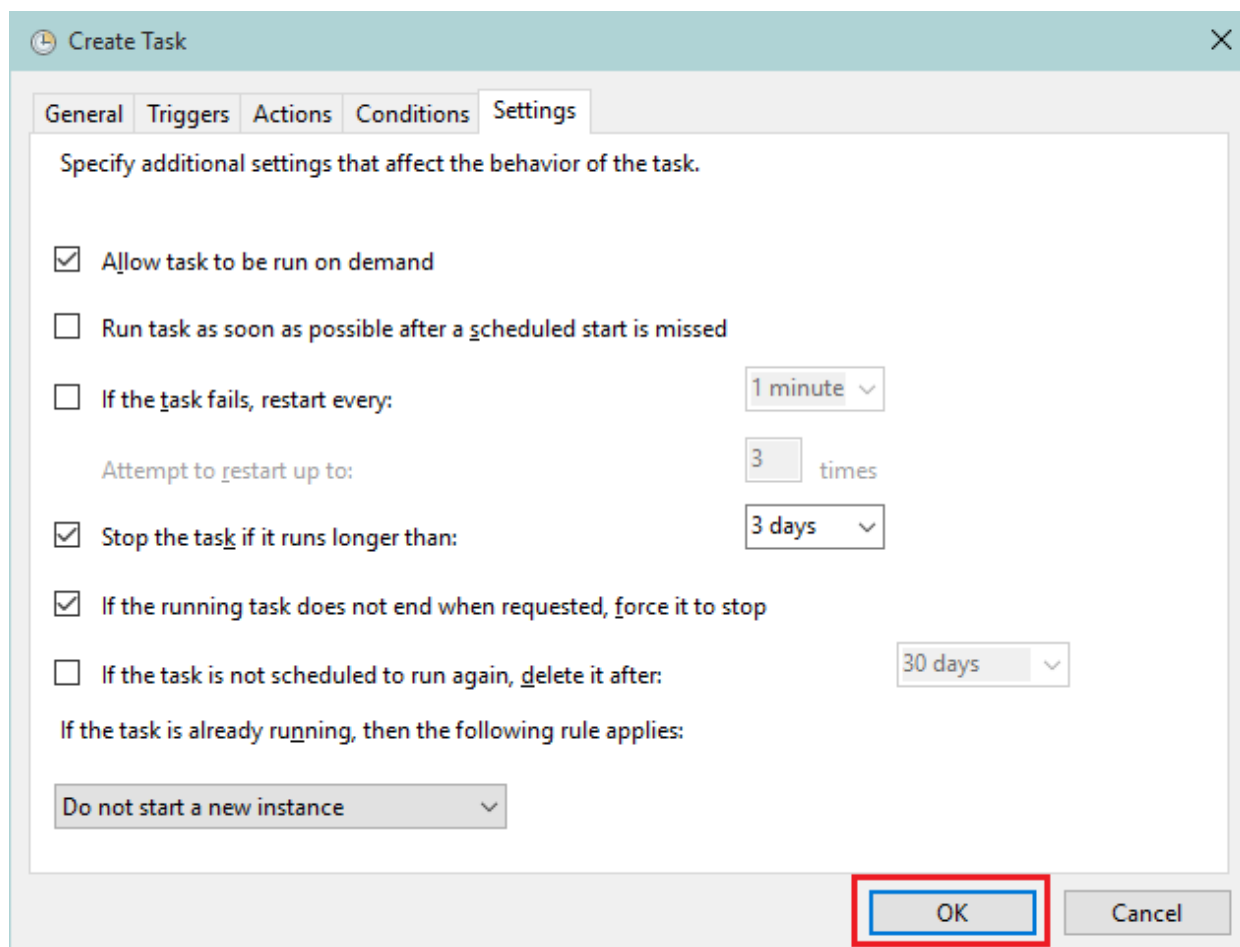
Create Task

General Triggers Actions Conditions Settings

Specify additional settings that affect the behavior of the task.

Allow task to be run on demand

Run task as soon as possible after a scheduled start is missed

If the task fails, restart every: 1 minute

Attempt to restart up to: 3 times

Stop the task if it runs longer than: 3 days

If the running task does not end when requested, force it to stop

If the task is not scheduled to run again, delete it after: 30 days

If the task is already running, then the following rule applies:

Do not start a new instance

OK Cancel